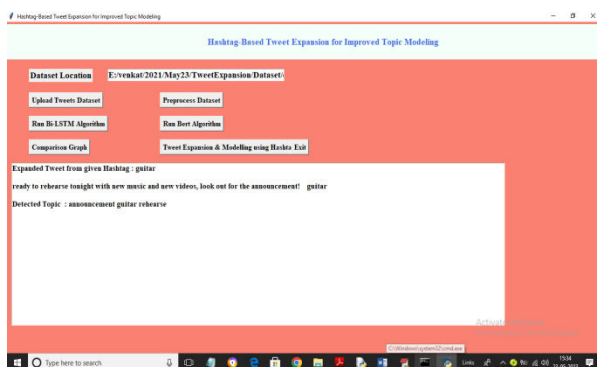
Hashtag-Based Tweet Expansion for Improved Topic Modeling

Hashtag-Based Tweet Expansion for Improved Topic Modeling

Dataset Location E:/venkat/2021/May23/TweetExpansion/Dataset/

Upload Tweets Dataset

Preprocess Dataset

Run Bi-LSTM Algorithm

Run Bert Algorithm

Comparison Graph

Tweet Expansion & Modelling using Hashta

Exit

Expanded Tweet from given Hashtag : guitar

ready to rehearse tonight with new music and new videos, look out for the announcement! guitar

Detected Topic : announcement guitar rehearse

Activate Windows

C:\Windows\system32\cmd.exe

Type here to search

Links

15:34
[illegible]